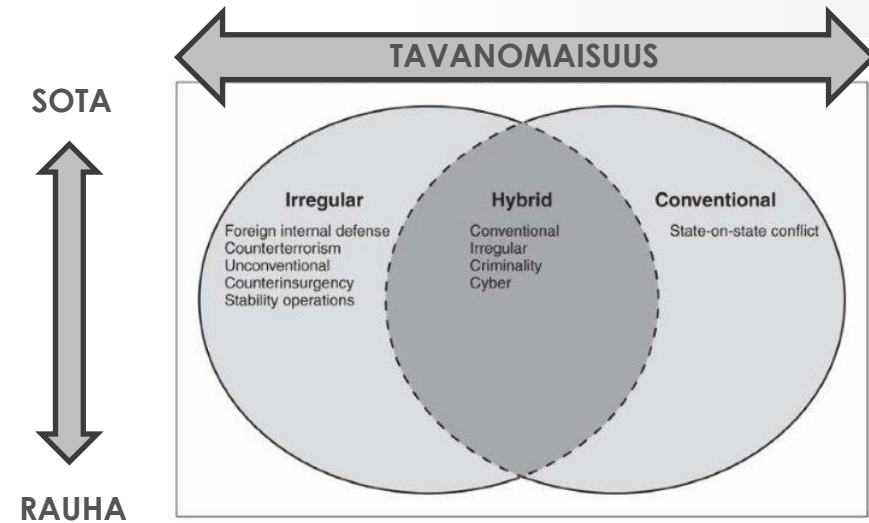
TAVANOMAISUUS

SOTA

RAUHA

Irregular
Foreign internal defense
Counterterrorism
Unconventional
Counterinsurgency
Stability operations

Hybrid
Conventional
Irregular
Criminality
Cyber

Conventional
State-on-state conflict